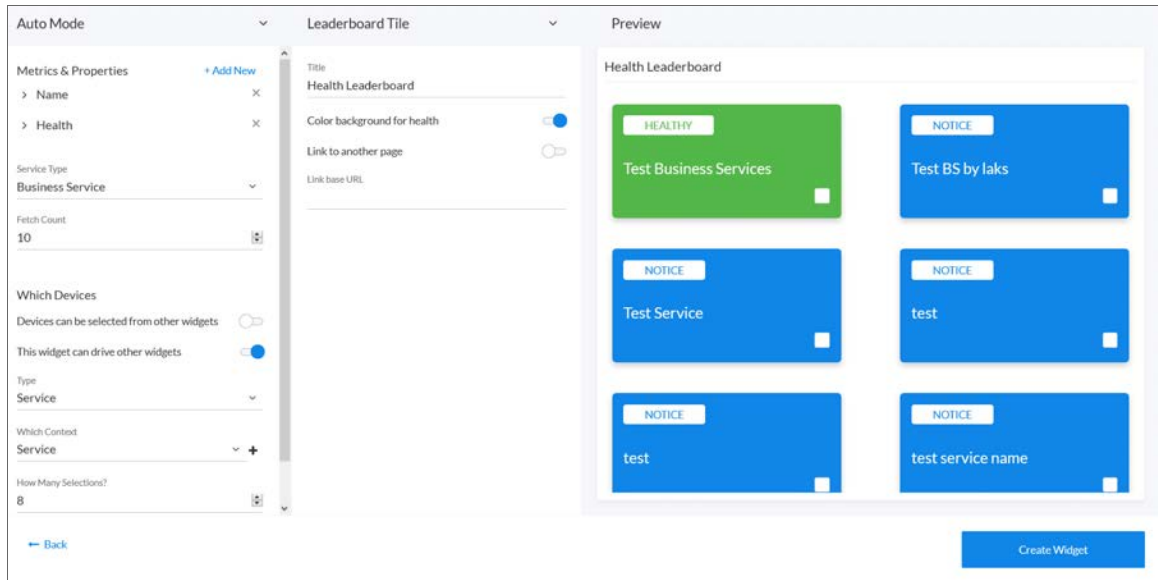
Auto Mode

Metrics & Properties
+ Add New
> Name ×
> Health ×

Service Type
Business Service

Fetch Count
10

Which Devices
Devices can be selected from other widgets
This widget can drive other widgets

Type
Service

Which Context
Service +

How Many Selections?
8

← Back

Leaderboard Tile

Title
Health Leaderboard

Color background for health
Link to another page
Link base URL

Preview

Health Leaderboard

HEALTHY
Test Business Services

NOTICE
Test BS by laks

NOTICE
Test Service

NOTICE
test

NOTICE
test

NOTICE
test service name

Create Widget